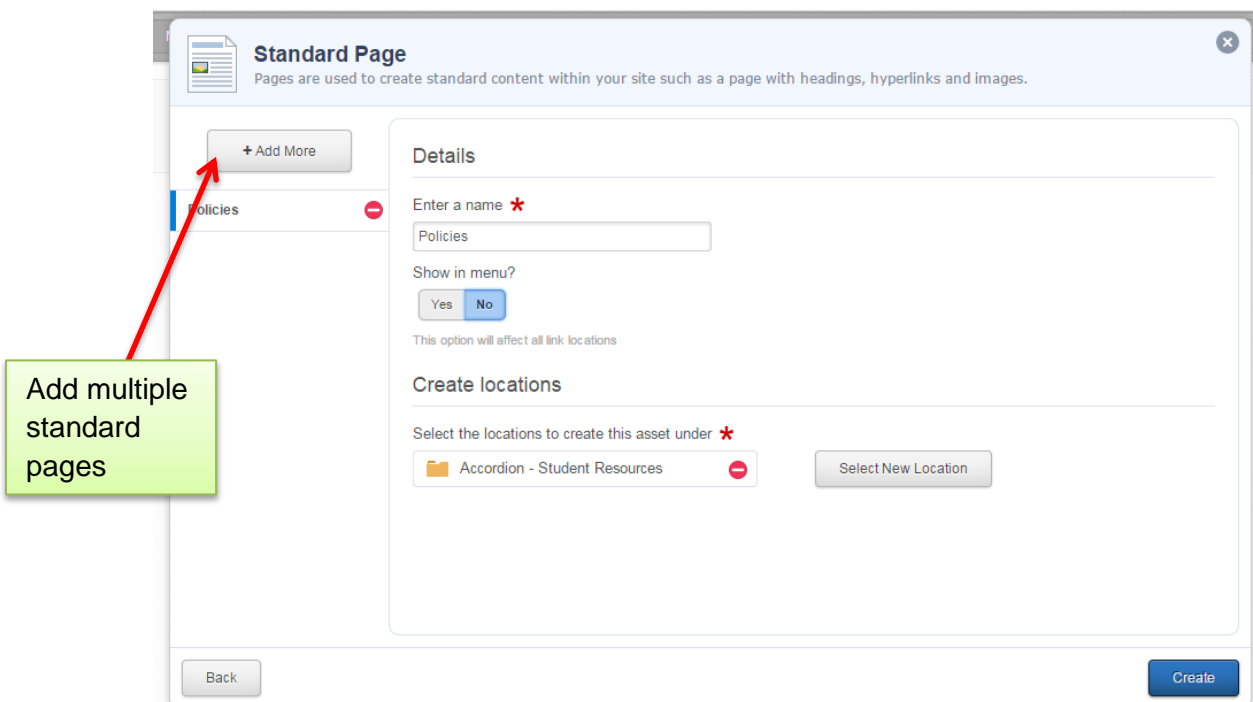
Standard Page
Pages are used to create standard content within your site such as a page with headings, hyperlinks and images.

+ Add More

Policies

Add multiple standard pages

Details

Enter a name *

Policies

Show in menu?

Yes No

This option will affect all link locations

Create locations

Select the locations to create this asset under *

Accordion - Student Resources

Select New Location

Back

Create